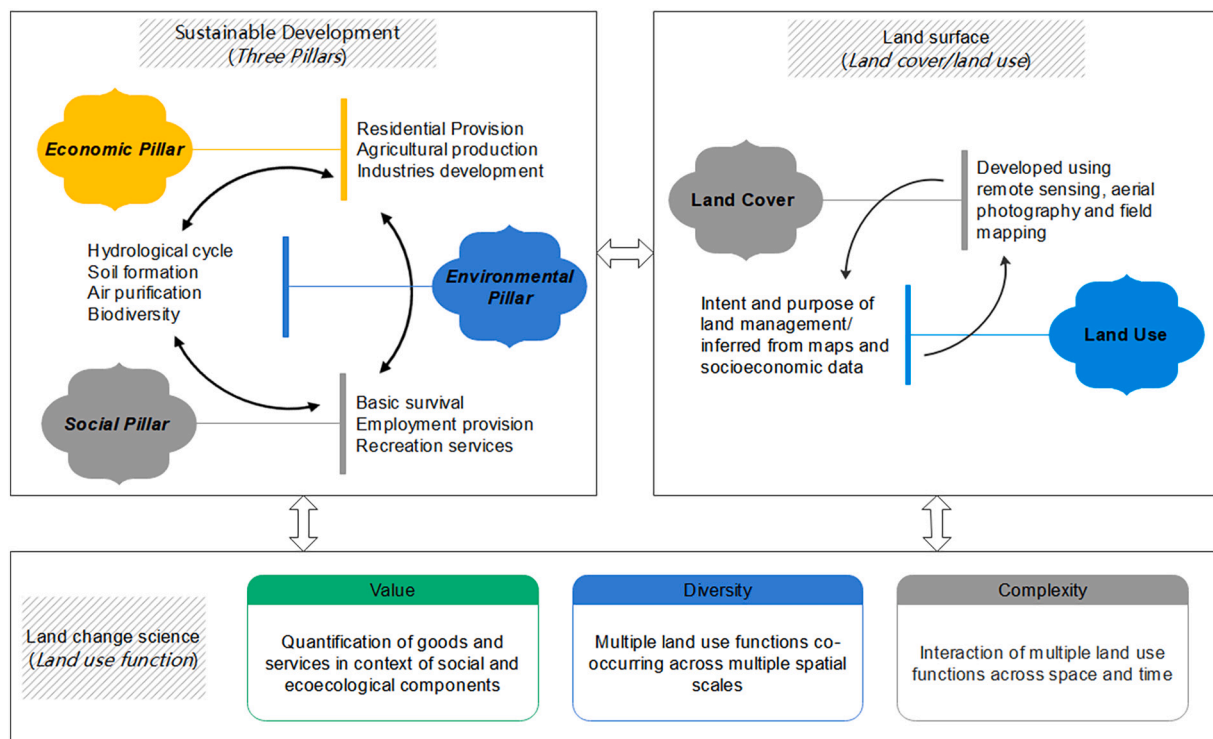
Sustainable Development
(Three Pillars)

Economic Pillar

Residential Provision
Agricultural production
Industries development

Hydrological cycle
Soil formation
Air purification
Biodiversity

Environmental Pillar

Social Pillar

Basic survival
Employment provision
Recreation services

Land surface
(Land cover/land use)

Land Cover

Developed using remote sensing, aerial photography and field mapping

Intent and purpose of land management/ inferred from maps and socioeconomic data

Land Use

Land change science
(Land use function)

Value

Quantification of goods and services in context of social and ecoecological components

Diversity

Multiple land use functions co-occurring across multiple spatial scales

Complexity

Interaction of multiple land use functions across space and time